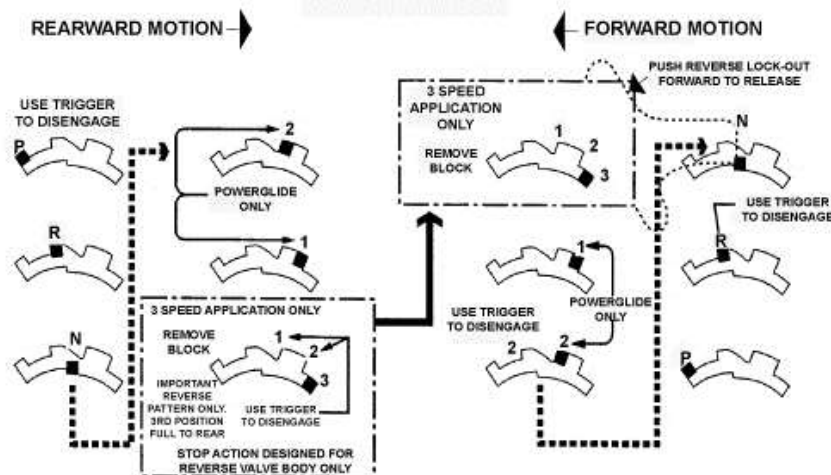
REARWARD MOTION

FORWARD MOTION

PUSH REVERSE LOCK-OUT FORWARD TO RELEASE

USE TRIGGER TO DISENGAGE

P

2

POWERGLIDE ONLY

1

R

N

3 SPEED APPLICATION ONLY

REMOVE BLOCK

1

2

3

IMPORTANT REVERSE PATTERN ONLY. 3RD POSITION FULL TO REAR

USE TRIGGER TO DISENGAGE

STOP ACTION DESIGNED FOR REVERSE VALVE BODY ONLY

3 SPEED APPLICATION ONLY

REMOVE BLOCK

1

2

3

N

USE TRIGGER TO DISENGAGE

R

1

USE TRIGGER TO DISENGAGE

POWERGLIDE ONLY

2

2

P